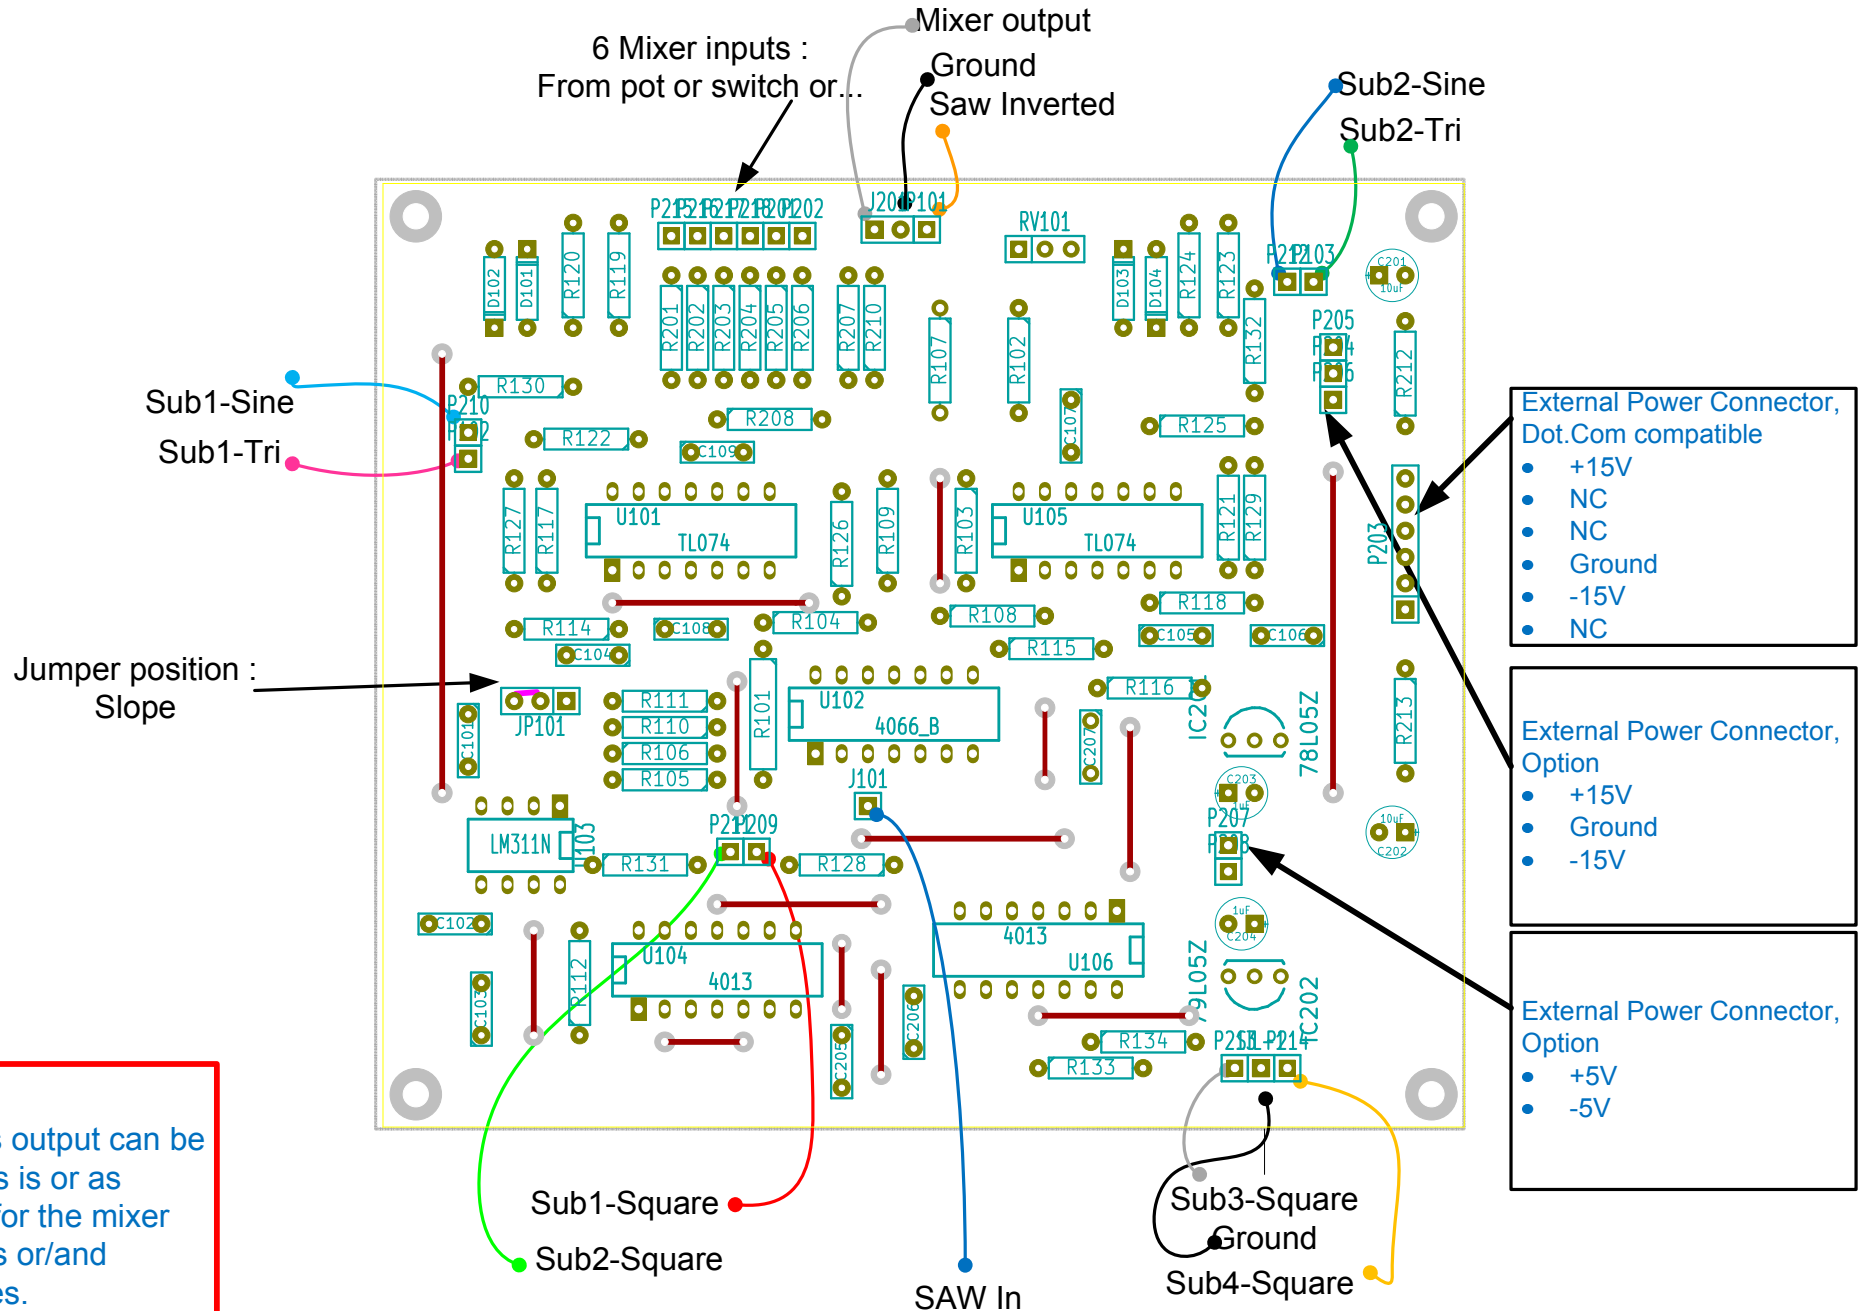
6 Mixer inputs :
From pot or switch or...

Mixer output
Ground
Saw Inverted

Sub2-Sine
Sub2-Tri

Sub1-Sine
Sub1-Tri

Jumper position :
Slope

External Power Connector, Dot.Com compatible
• +15V
• NC
• NC
• Ground
• -15V
• NC

External Power Connector, Option
• +15V
• Ground
• -15V

External Power Connector, Option
• +5V
• -5V

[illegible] output can be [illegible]s is or as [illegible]for the mixer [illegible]s or/and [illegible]es.

Sub1-Square
Sub2-Square
SAW In
Sub3-Square
Ground
Sub4-Square

P215 P216 P217 P218 P201 P202
J201 P101
RV101
P212 P103
C201 10uF
D102 D101 R120 R119
D103 D104 R124 R123
R201 R202 R203 R204 R205 R206 R207 R210
R107 R102 R132
P205 P204 P206
R212
R130
P210 P102
R208
R122
C109
C107
R125
R127 R117
U101 TL074
R126 R109 R103
U105 TL074
R121 R129
P203
R114 C108 R104
R108
R118
C104
R115
C105 C106
U102 4066_B
R116
IC201
78L05Z
R213
JP101
C101
R111 R110 R106 R105
R101
J101
C207
C203 1uF
P207 P208
C202 10uF
LM311N U103
R131
P211 P209
R128
4013 U106
C204 1uF
C102
U104 4013
R112
C103
C205 C206
79L05Z
IC202
R134 R133
P213 P214